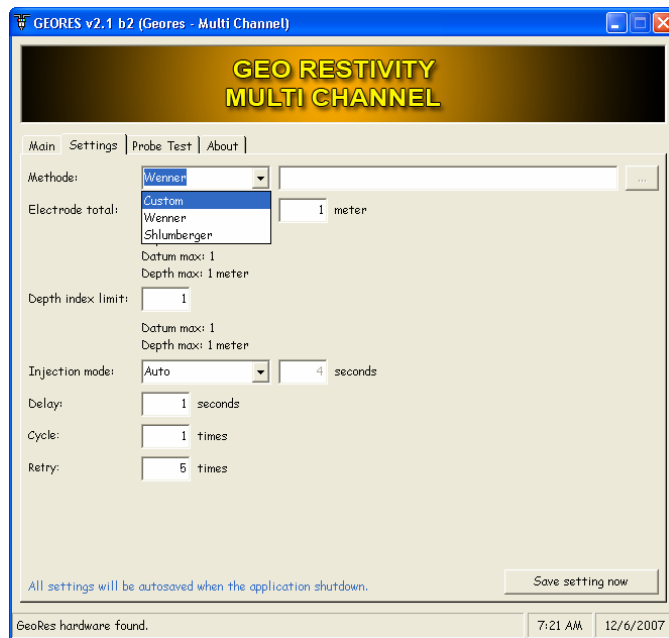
GEORES v2.1 b2 (Geores - Multi Channel)

GEO RESTIVITY
MULTI CHANNEL

Main | Settings | Probe Test | About

Methode: Wenner ...
Custom
Wenner
Shlumberger

Electrode total: 1 meter

Datum max: 1
Depth max: 1 meter

Depth index limit: 1

Datum max: 1
Depth max: 1 meter

Injection mode: Auto 4 seconds

Delay: 1 seconds

Cycle: 1 times

Retry: 5 times

All settings will be autosaved when the application shutdown.

Save setting now

GeoRes hardware found. | 7:21 AM | 12/6/2007